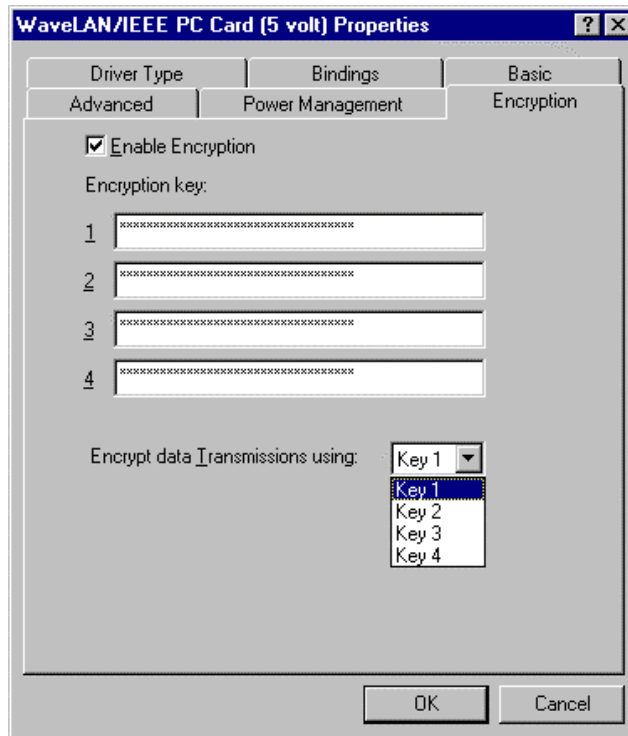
WaveLAN/IEEE PC Card (5 volt) Properties

? X

Driver Type | Bindings | Basic
Advanced | Power Management | Encryption

☑ Enable Encryption

Encryption key:

1 ********************************

2 ********************************

3 ********************************

4 ********************************

Encrypt data Transmissions using: Key 1

Key 1
Key 2
Key 3
Key 4

OK Cancel